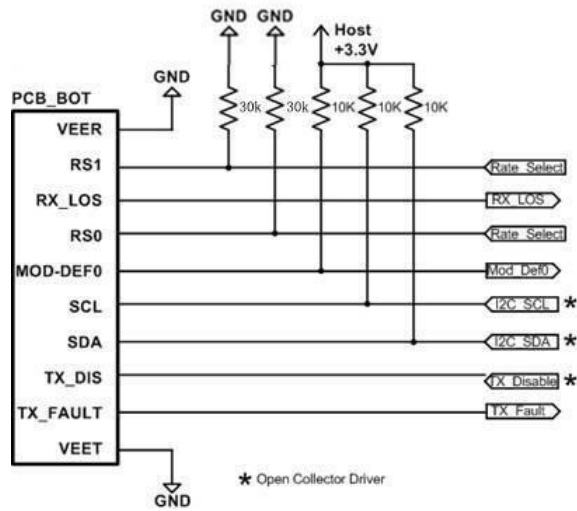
GND GND Host +3.3V

GND

PCB_BOT

30k 30k 10K 10K 10K

VEER

RS1

RX_LOS

RS0

MOD-DEF0

SCL

SDA

TX_DIS

TX_FAULT

VEET

Rate Select

RX_LOS

Rate Select

Mod_Def0

I2C_SCL *

I2C_SDA *

TX_Disable *

TX_Fault

GND

* Open Collector Driver